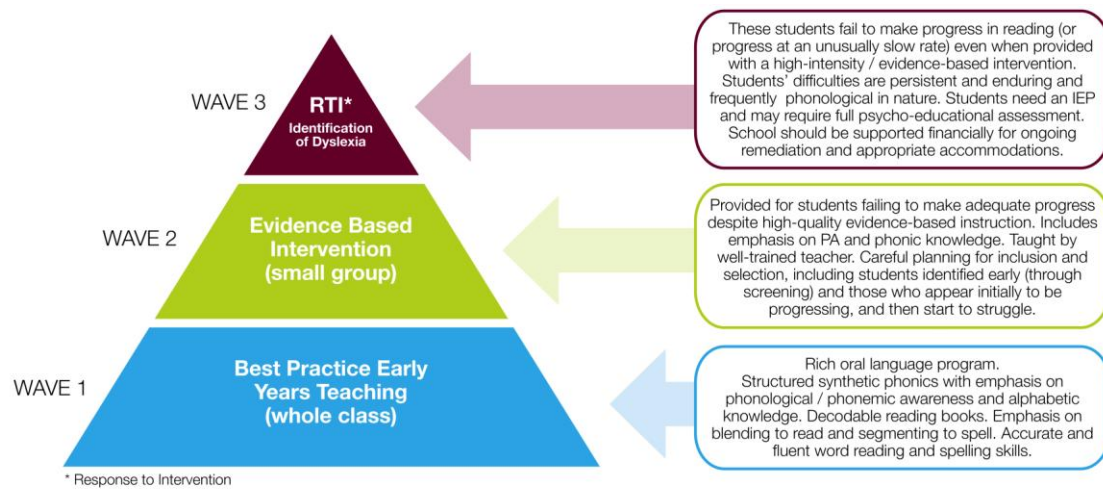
WAVE 3

RTI*
Identification of Dyslexia

These students fail to make progress in reading (or progress at an unusually slow rate) even when provided with a high-intensity / evidence-based intervention. Students' difficulties are persistent and enduring and frequently phonological in nature. Students need an IEP and may require full psycho-educational assessment. School should be supported financially for ongoing remediation and appropriate accommodations.

WAVE 2

Evidence Based Intervention (small group)

Provided for students failing to make adequate progress despite high-quality evidence-based instruction. Includes emphasis on PA and phonic knowledge. Taught by well-trained teacher. Careful planning for inclusion and selection, including students identified early (through screening) and those who appear initially to be progressing, and then start to struggle.

WAVE 1

Best Practice Early Years Teaching (whole class)

Rich oral language program.
Structured synthetic phonics with emphasis on phonological / phonemic awareness and alphabetic knowledge. Decodable reading books. Emphasis on blending to read and segmenting to spell. Accurate and fluent word reading and spelling skills.

* Response to Intervention